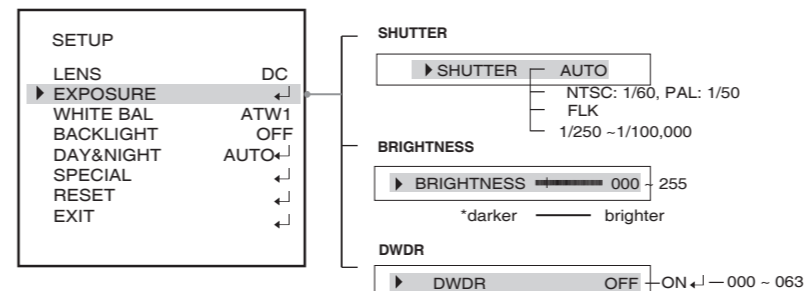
SETUP

LENS DC
▶ EXPOSURE ↵
WHITE BAL ATW1
BACKLIGHT OFF
DAY&NIGHT AUTO↵
SPECIAL ↵
RESET ↵
EXIT ↵

SHUTTER

▶ SHUTTER AUTO
NTSC: 1/60, PAL: 1/50
FLK
1/250 ~1/100,000

BRIGHTNESS

▶ BRIGHTNESS 000 ~ 255
*darker brighter

DWDR

▶ DWDR OFF ON ↵ 000 ~ 063